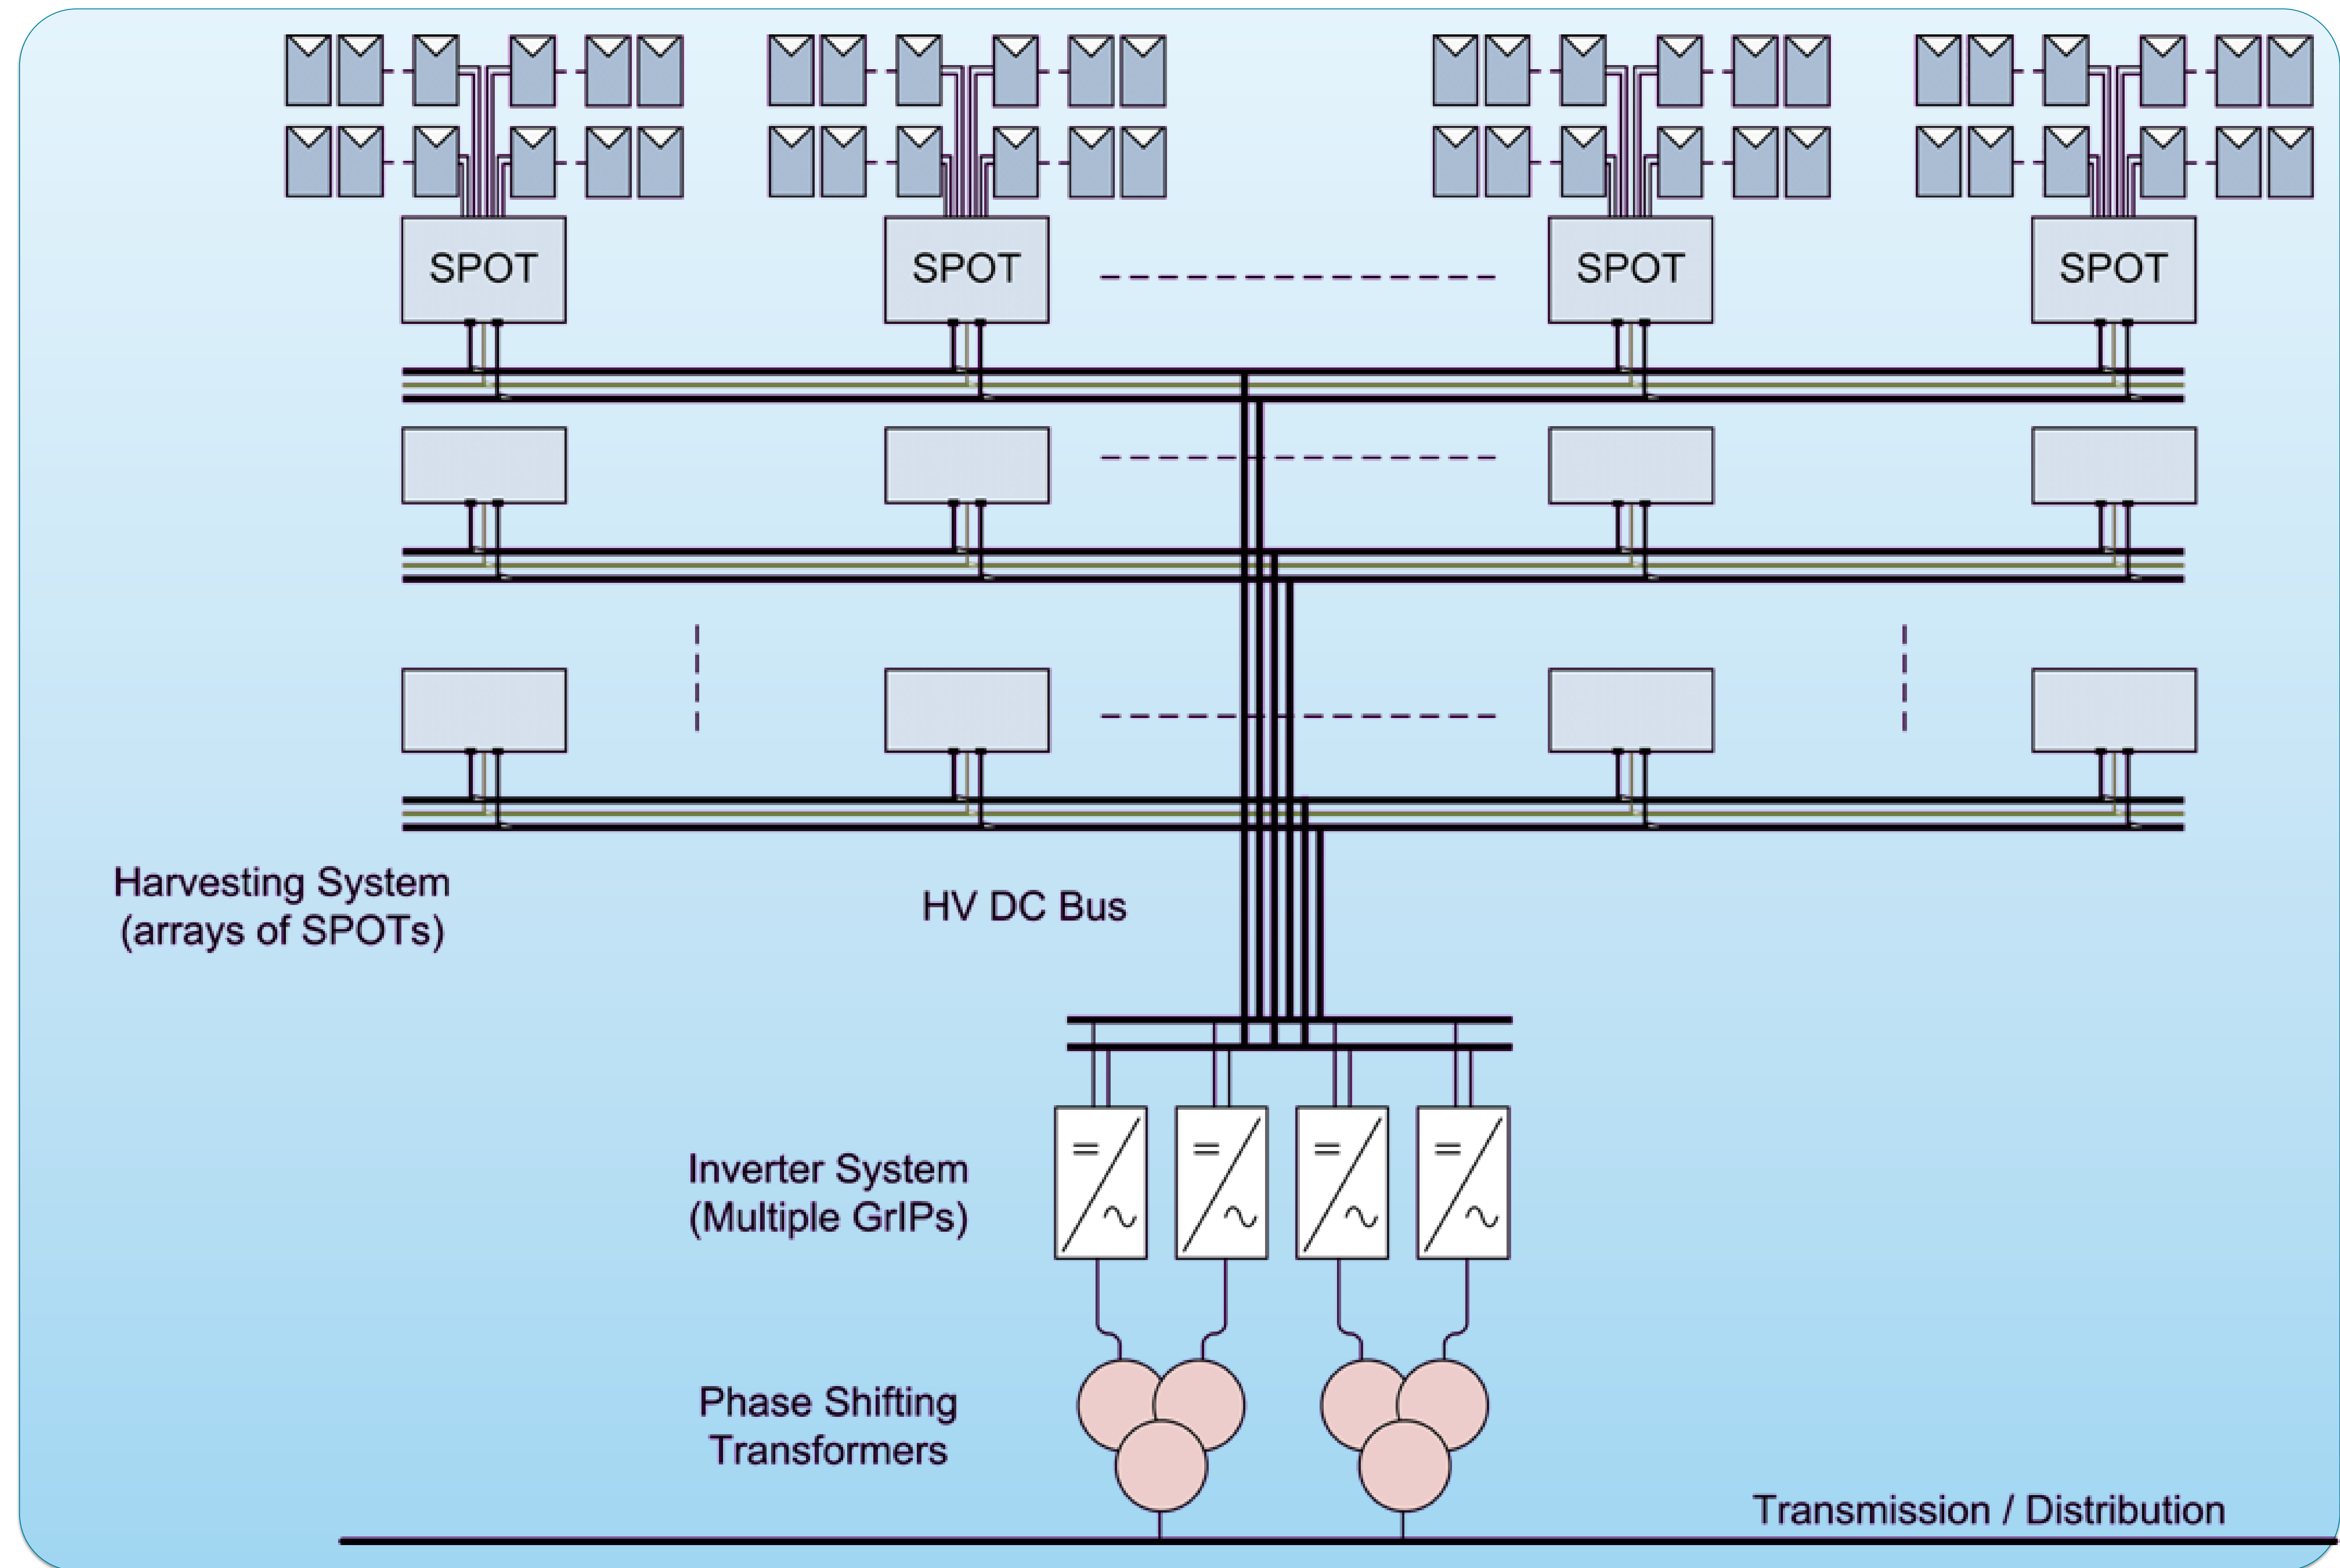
SPOT
SPOT
SPOT
SPOT

Harvesting System
(arrays of SPOTs)

HV DC Bus

Inverter System
(Multiple GrIPs)

$=$
$\sim$
$=$
$\sim$
$=$
$\sim$
$=$
$\sim$

Phase Shifting
Transformers

Transmission / Distribution